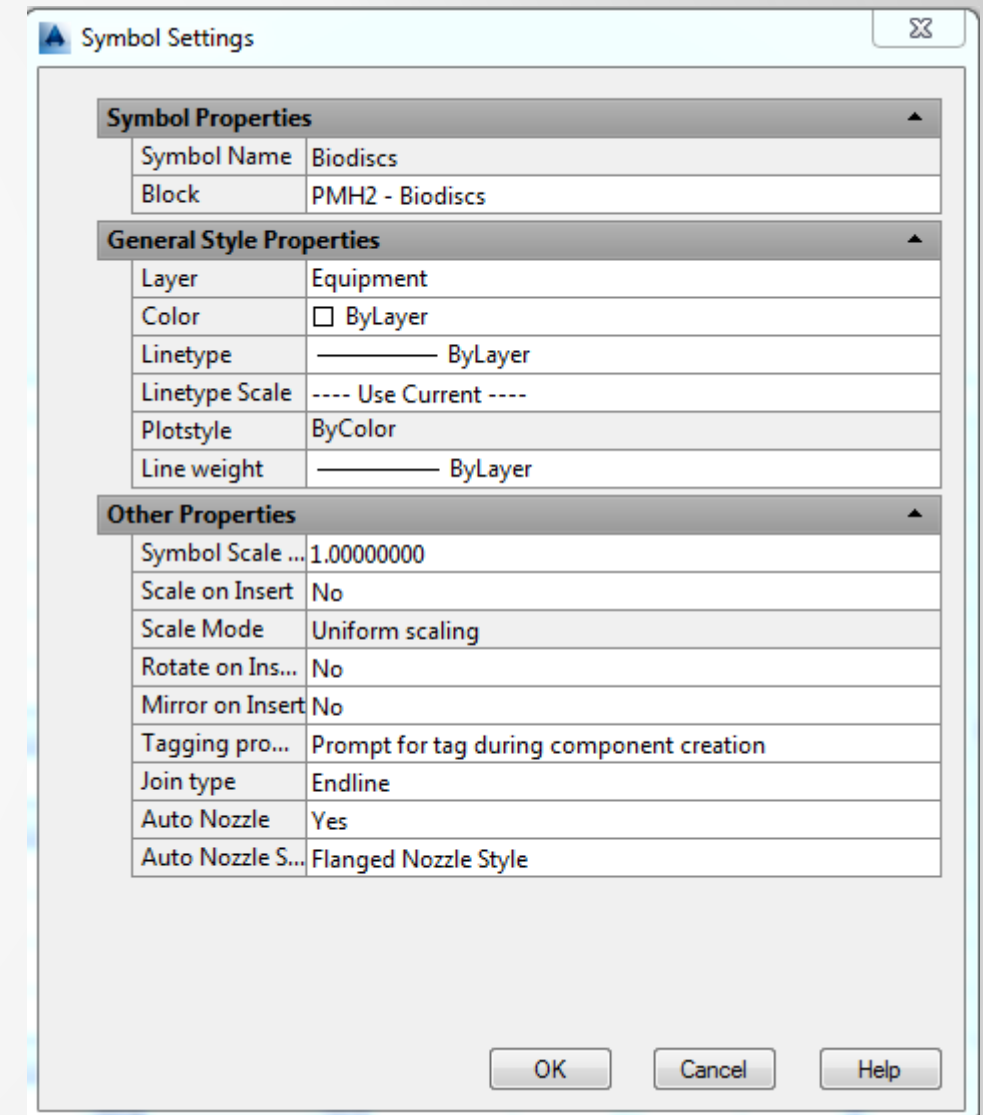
Symbol Settings

**Symbol Properties**

| | |
|---|---|
| Symbol Name | Biodiscs |
| Block | PMH2 - Biodiscs |

**General Style Properties**

| | |
|---|---|
| Layer | Equipment |
| Color | ☐ ByLayer |
| Linetype | ———— ByLayer |
| Linetype Scale | ---- Use Current ---- |
| Plotstyle | ByColor |
| Line weight | ———— ByLayer |

**Other Properties**

| | |
|---|---|
| Symbol Scale ... | 1.00000000 |
| Scale on Insert | No |
| Scale Mode | Uniform scaling |
| Rotate on Ins... | No |
| Mirror on Insert | No |
| Tagging pro... | Prompt for tag during component creation |
| Join type | Endline |
| Auto Nozzle | Yes |
| Auto Nozzle S... | Flanged Nozzle Style |

OK Cancel Help